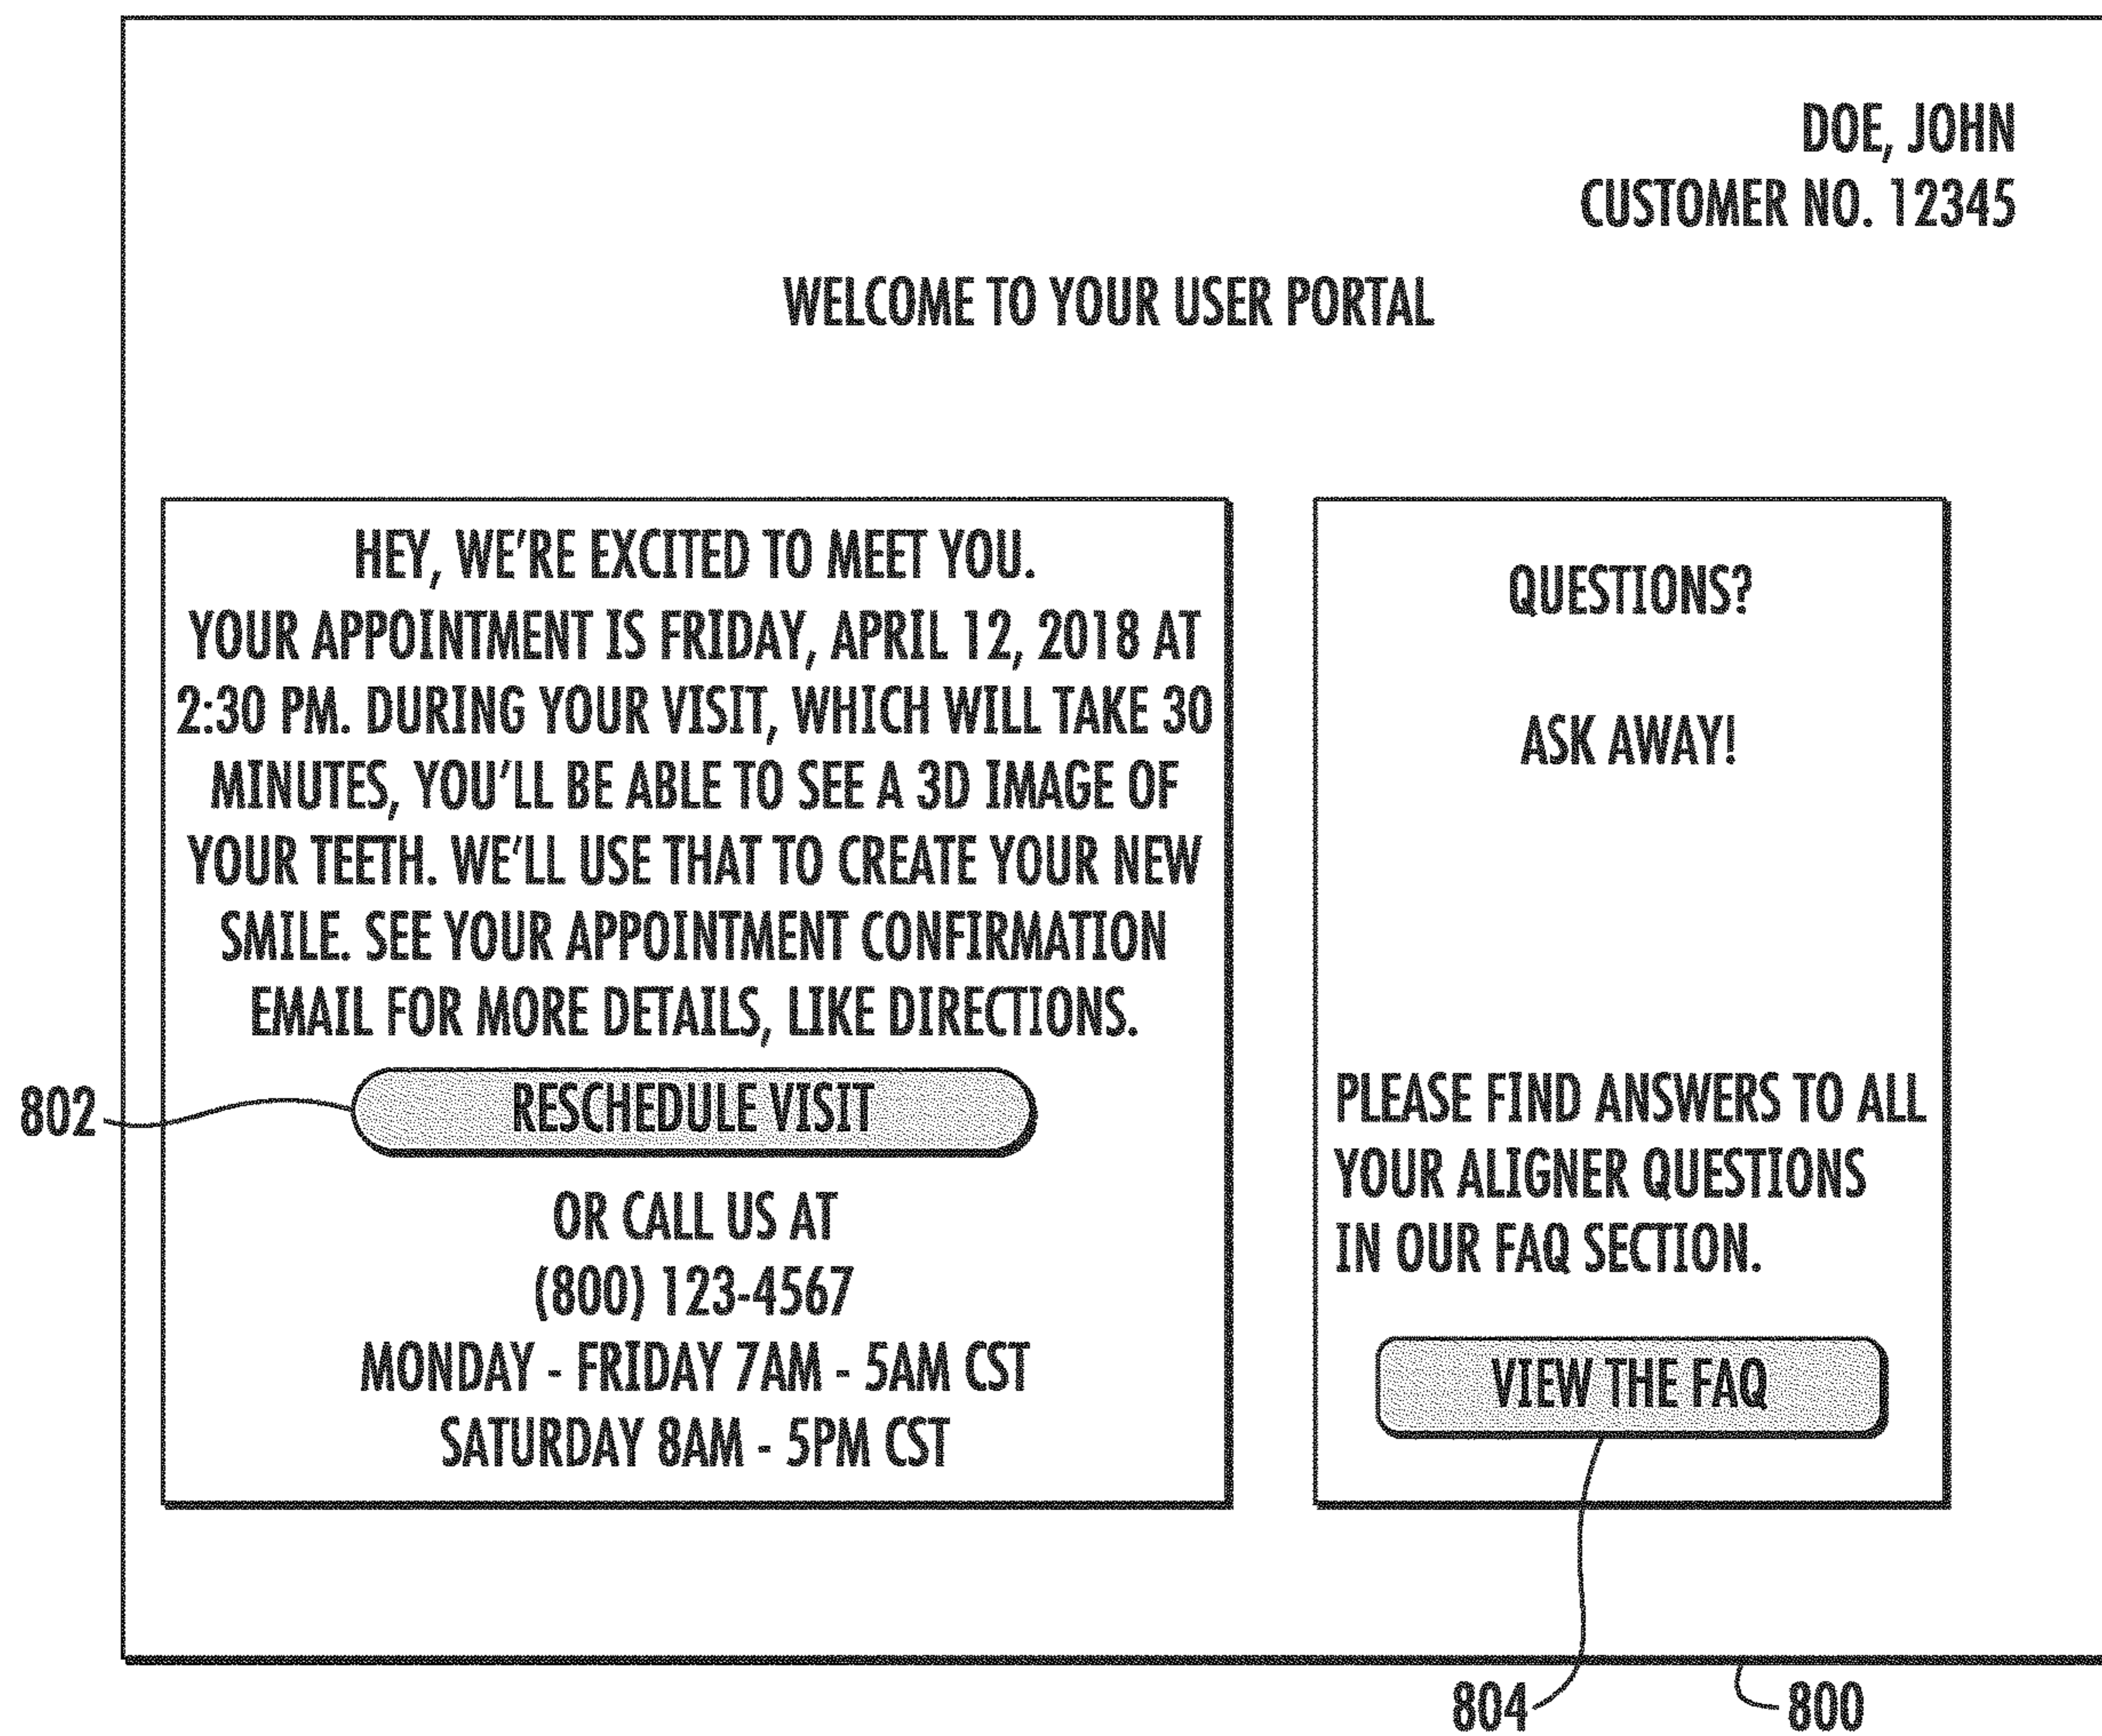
DOE, JOHN
CUSTOMER NO. 12345

WELCOME TO YOUR USER PORTAL

HEY, WE'RE EXCITED TO MEET YOU.
YOUR APPOINTMENT IS FRIDAY, APRIL 12, 2018 AT 2:30 PM. DURING YOUR VISIT, WHICH WILL TAKE 30 MINUTES, YOU'LL BE ABLE TO SEE A 3D IMAGE OF YOUR TEETH. WE'LL USE THAT TO CREATE YOUR NEW SMILE. SEE YOUR APPOINTMENT CONFIRMATION EMAIL FOR MORE DETAILS, LIKE DIRECTIONS.

802

RESCHEDULE VISIT

OR CALL US AT
(800) 123-4567
MONDAY - FRIDAY 7AM - 5AM CST
SATURDAY 8AM - 5PM CST

QUESTIONS?

ASK AWAY!

PLEASE FIND ANSWERS TO ALL YOUR ALIGNER QUESTIONS IN OUR FAQ SECTION.

VIEW THE FAQ

804

800